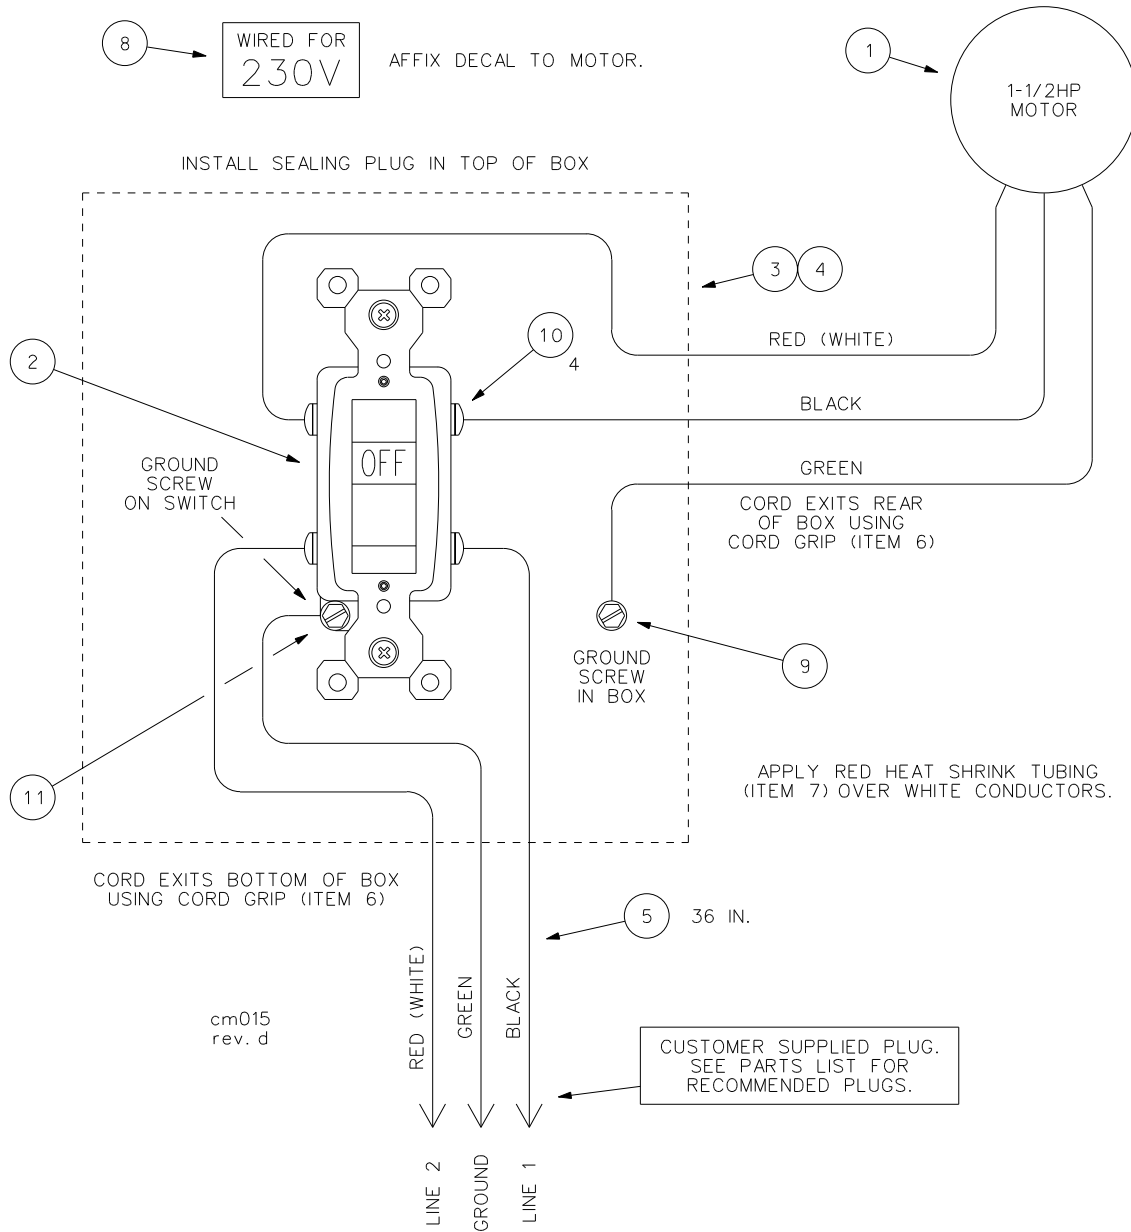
8

WIRED FOR
230V

AFFIX DECAL TO MOTOR.

1

1-1/2HP
MOTOR

INSTALL SEALING PLUG IN TOP OF BOX

3 4

10
4

2

RED (WHITE)

BLACK

OFF

GROUND
SCREW
ON SWITCH

GREEN

CORD EXITS REAR
OF BOX USING
CORD GRIP (ITEM 6)

GROUND
SCREW
IN BOX

9

11

APPLY RED HEAT SHRINK TUBING
(ITEM 7) OVER WHITE CONDUCTORS.

CORD EXITS BOTTOM OF BOX
USING CORD GRIP (ITEM 6)

5

36 IN.

cm015
rev. d

RED (WHITE)

GREEN

BLACK

CUSTOMER SUPPLIED PLUG.
SEE PARTS LIST FOR
RECOMMENDED PLUGS.

LINE 2

GROUND

LINE 1